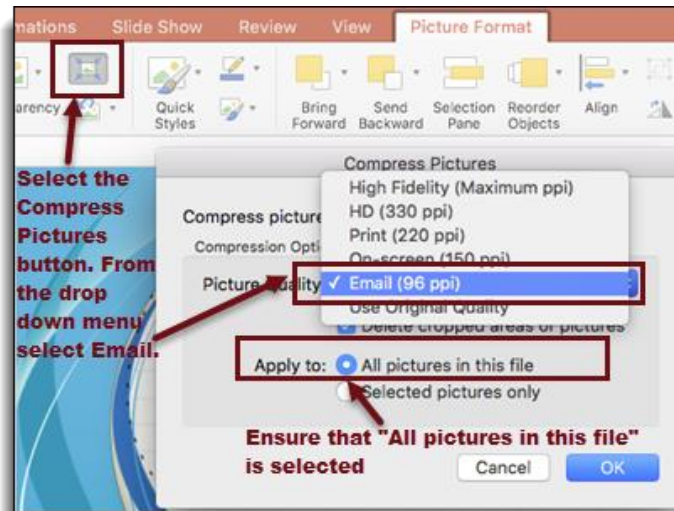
nations Slide Show Review View Picture Format

arency

Quick Styles

Bring Forward

Send Backward

Selection Pane

Reorder Objects

Align

Compress Pictures

Select the Compress Pictures button. From the drop down menu select Email.

Compress picture

Compression Opti

Picture Quality

High Fidelity (Maximum ppi)
HD (330 ppi)
Print (220 ppi)
On-screen (150 ppi)
✓ Email (96 ppi)
Use Original Quality

Delete cropped areas of pictures

Apply to: All pictures in this file
Selected pictures only

Ensure that "All pictures in this file" is selected

Cancel OK